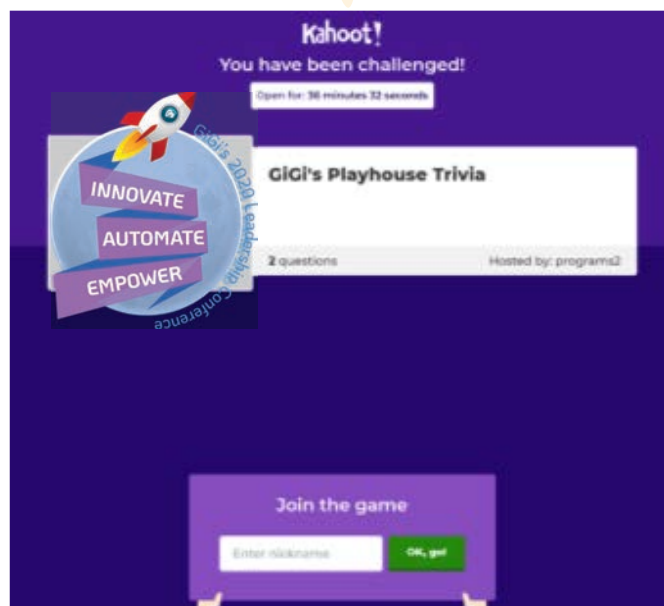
Kahoot!

You have been challenged!

Open for: 36 minutes 32 seconds

GiGi's 2020 Leadership Conference

INNOVATE

AUTOMATE

EMPOWER

GiGi's Playhouse Trivia

2 questions

Hosted by: programs2

Join the game

Enter nickname

OK, go!